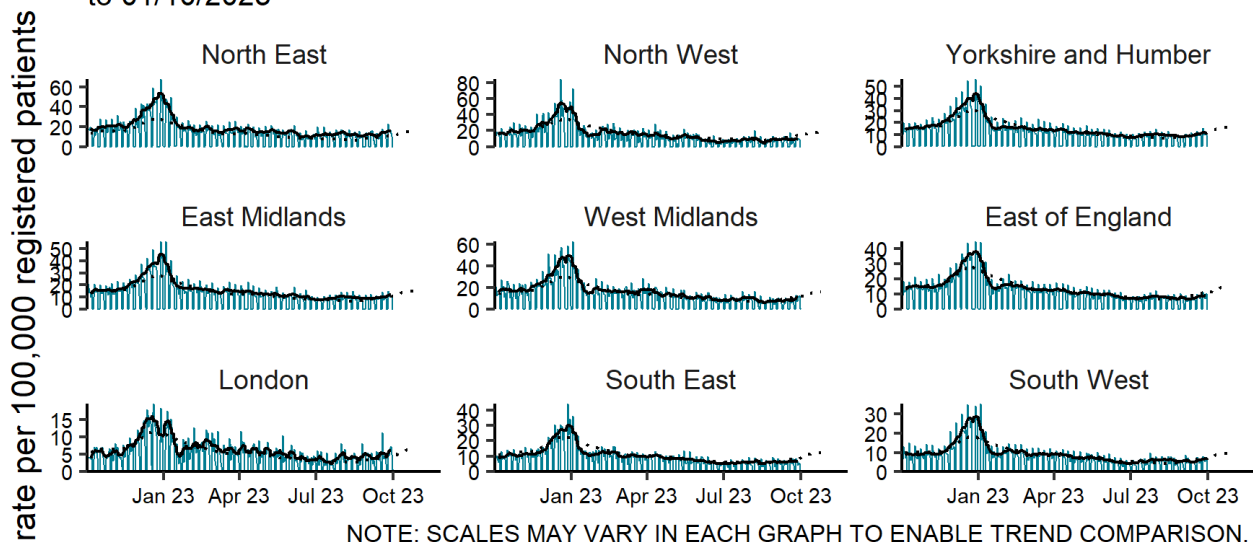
North East
60
40
20
0

North West
80
60
40
20
0

Yorkshire and Humber
50
40
30
20
10
0

East Midlands
50
40
30
20
10
0

West Midlands
60
40
20
0

East of England
40
30
20
10
0

London
15
10
5
0
Jan 23
Apr 23
Jul 23
Oct 23

South East
40
30
20
10
0
Jan 23
Apr 23
Jul 23
Oct 23

South West
30
20
10
0
Jan 23
Apr 23
Jul 23
Oct 23

rate per 100,000 registered patients

NOTE: SCALES MAY VARY IN EACH GRAPH TO ENABLE TREND COMPARISON.